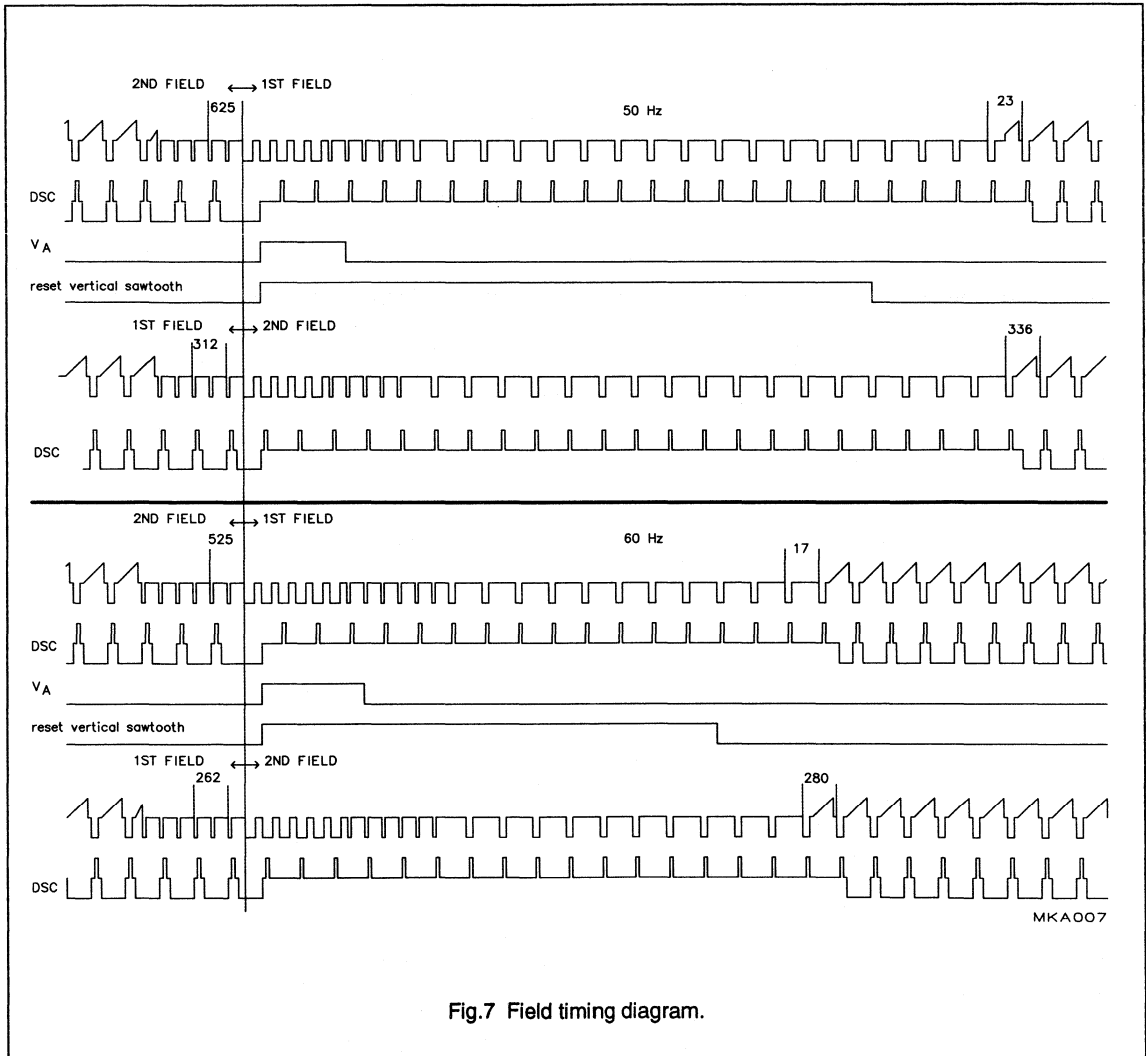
2ND FIELD $\longleftrightarrow$ 1ST FIELD

625

50 Hz

23

DSC

$V_A$

reset vertical sawtooth

1ST FIELD $\longleftrightarrow$ 2ND FIELD

312

336

DSC

2ND FIELD $\longleftrightarrow$ 1ST FIELD

525

60 Hz

17

DSC

$V_A$

reset vertical sawtooth

1ST FIELD $\longleftrightarrow$ 2ND FIELD

262

280

DSC

MKA007

Fig.7 Field timing diagram.